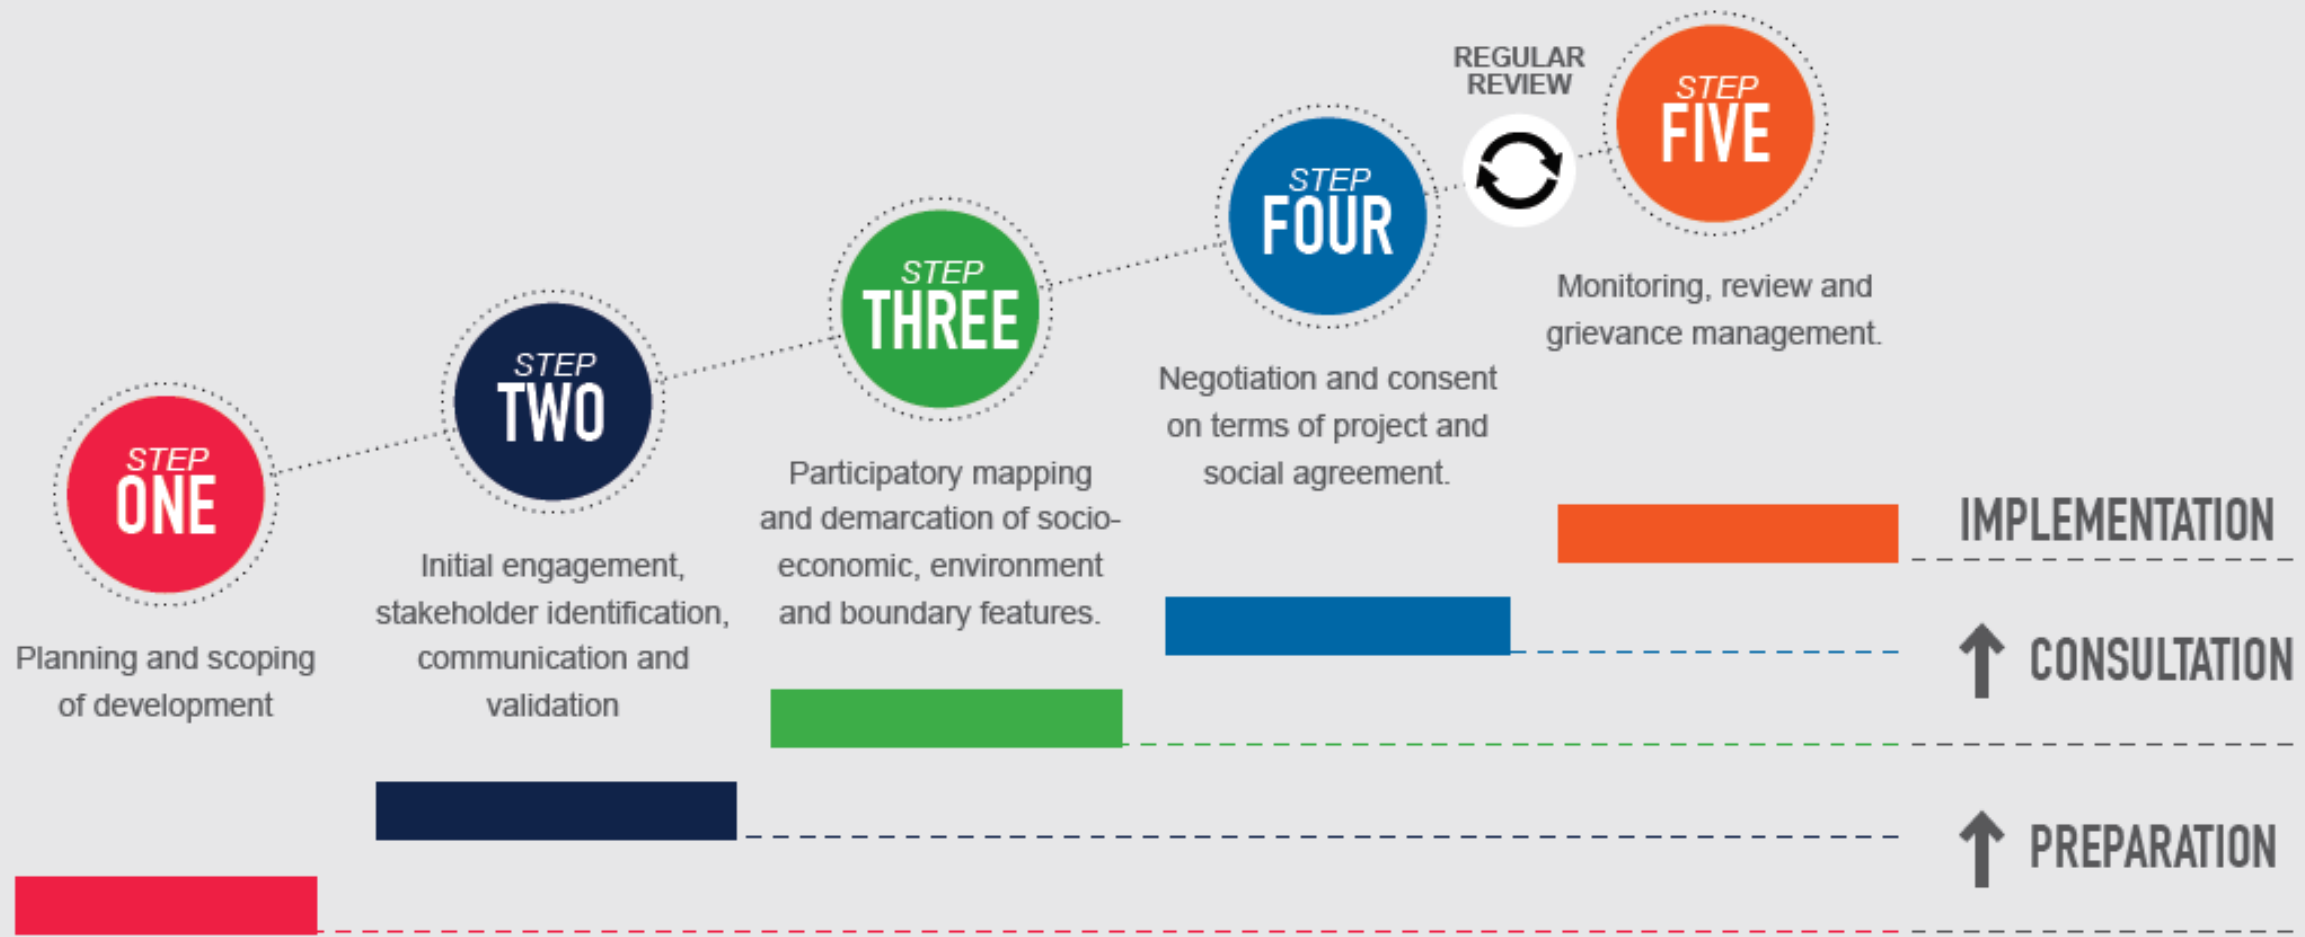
STEP ONE
Planning and scoping of development

STEP TWO
Initial engagement, stakeholder identification, communication and validation

STEP THREE
Participatory mapping and demarcation of socio-economic, environment and boundary features.

STEP FOUR
Negotiation and consent on terms of project and social agreement.

REGULAR REVIEW

STEP FIVE
Monitoring, review and grievance management.

IMPLEMENTATION
CONSULTATION
PREPARATION